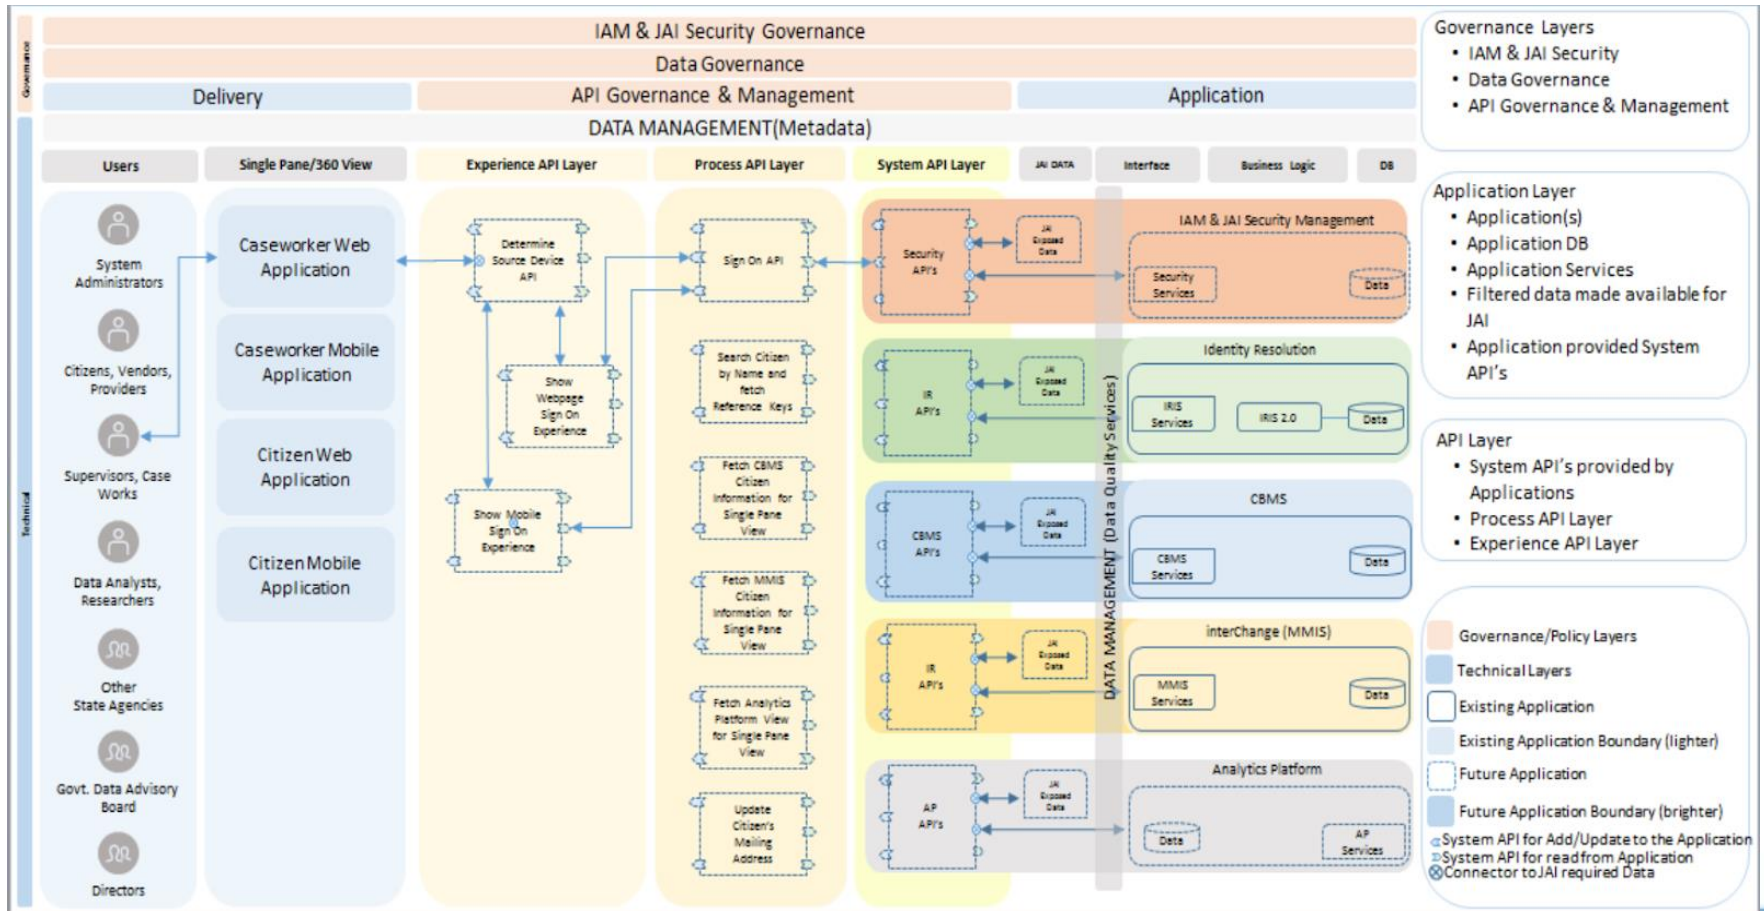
Governance

IAM & JAI Security Governance

Data Governance

Delivery

API Governance & Management

Application

DATA MANAGEMENT(Metadata)

Technical

Users

Single Pane/360 View

Experience API Layer

Process API Layer

System API Layer

JAI DATA

Interface

Business Logic

DB

System Administrators

Citizens, Vendors, Providers

Supervisors, Case Works

Data Analysts, Researchers

Other State Agencies

Govt. Data Advisory Board

Directors

Caseworker Web Application

Caseworker Mobile Application

Citizen Web Application

Citizen Mobile Application

Determine Source Device API

Show Webpage Sign On Experience

Show Mobile Sign On Experience

Sign On API

Search Citizen by Name and fetch Reference Keys

Fetch CBMS Citizen Information for Single Pane View

Fetch MMIS Citizen Information for Single Pane View

Fetch Analytics Platform View for Single Pane View

Update Citizen's Mailing Address

Security API's

JAI Exposed Data

IAM & JAI Security Management

Security Services

Data

IR API's

JAI Exposed Data

Identity Resolution

IRIS Services

IRIS 2.0

Data

CBMS API's

JAI Exposed Data

CBMS

CBMS Services

Data

IR API's

JAI Exposed Data

interChange (MMIS)

MMIS Services

Data

AP API's

JAI Exposed Data

Analytics Platform

Data

AP Services

DATA MANAGEMENT (Data Quality Services)

Governance Layers
• IAM & JAI Security
• Data Governance
• API Governance & Management

Application Layer
• Application(s)
• Application DB
• Application Services
• Filtered data made available for JAI
• Application provided System API's

API Layer
• System API's provided by Applications
• Process API Layer
• Experience API Layer

Governance/Policy Layers

Technical Layers

Existing Application

Existing Application Boundary (lighter)

Future Application

Future Application Boundary (brighter)

System API for Add/Update to the Application
System API for read from Application
Connector to JAI required Data